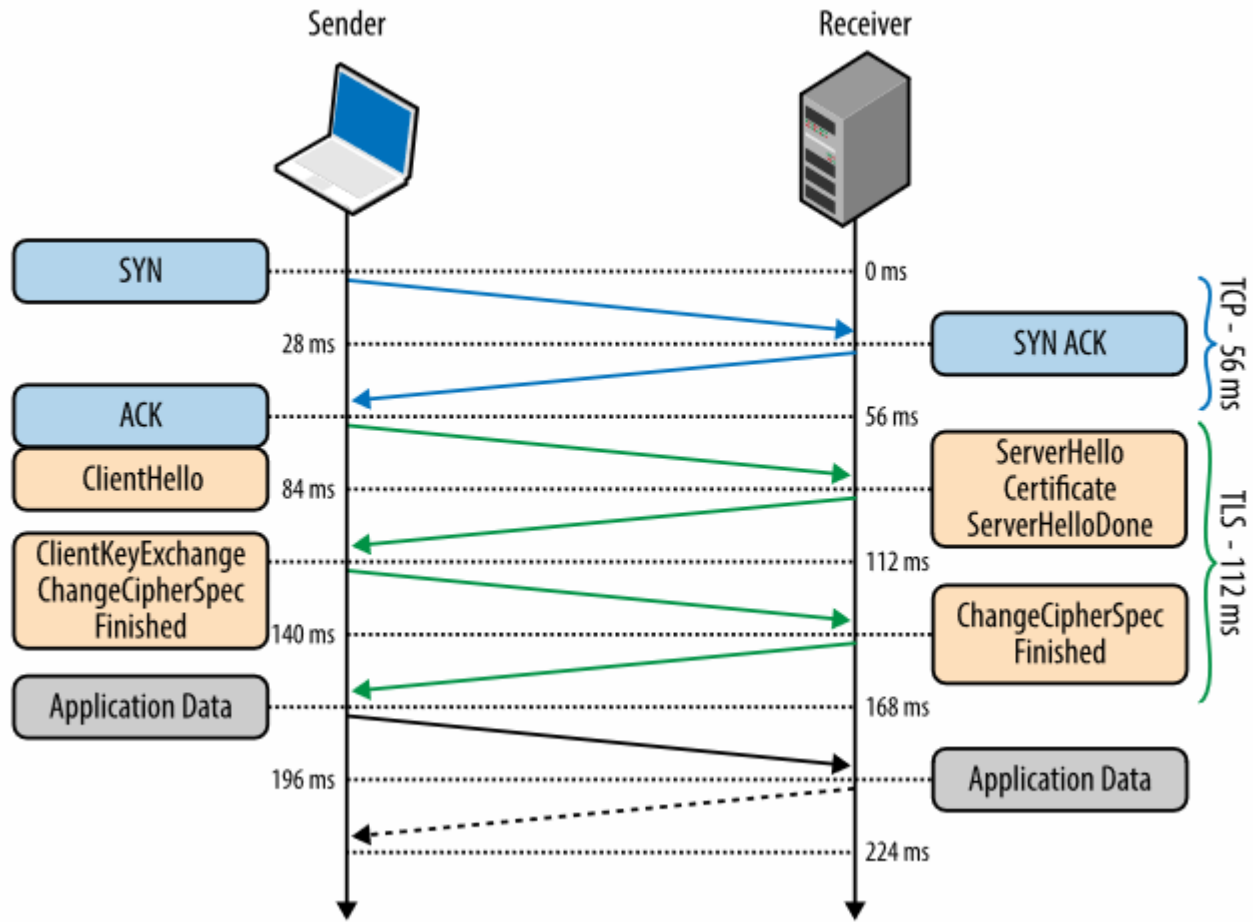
Sender

Receiver

SYN

0 ms

TCP - 56 ms

28 ms

SYN ACK

ACK

56 ms

ClientHello

84 ms

ServerHello
Certificate
ServerHelloDone

TLS - 112 ms

ClientKeyExchange
ChangeCipherSpec
Finished

112 ms

140 ms

ChangeCipherSpec
Finished

Application Data

168 ms

196 ms

Application Data

224 ms